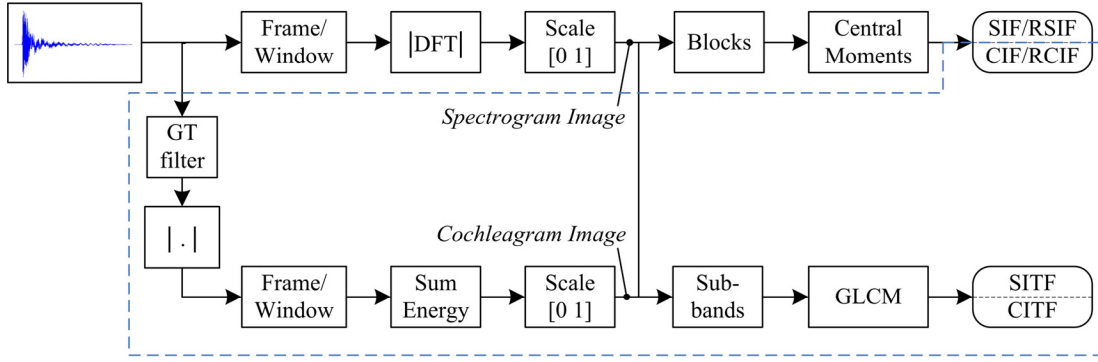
Frame/ Window

|DFT|

Scale [0 1]

Blocks

Central Moments

SIF/RSIF

CIF/RCIF

Spectrogram Image

GT filter

| . |

Cochleagram Image

Frame/ Window

Sum Energy

Scale [0 1]

Sub-bands

GLCM

SITF

CITF